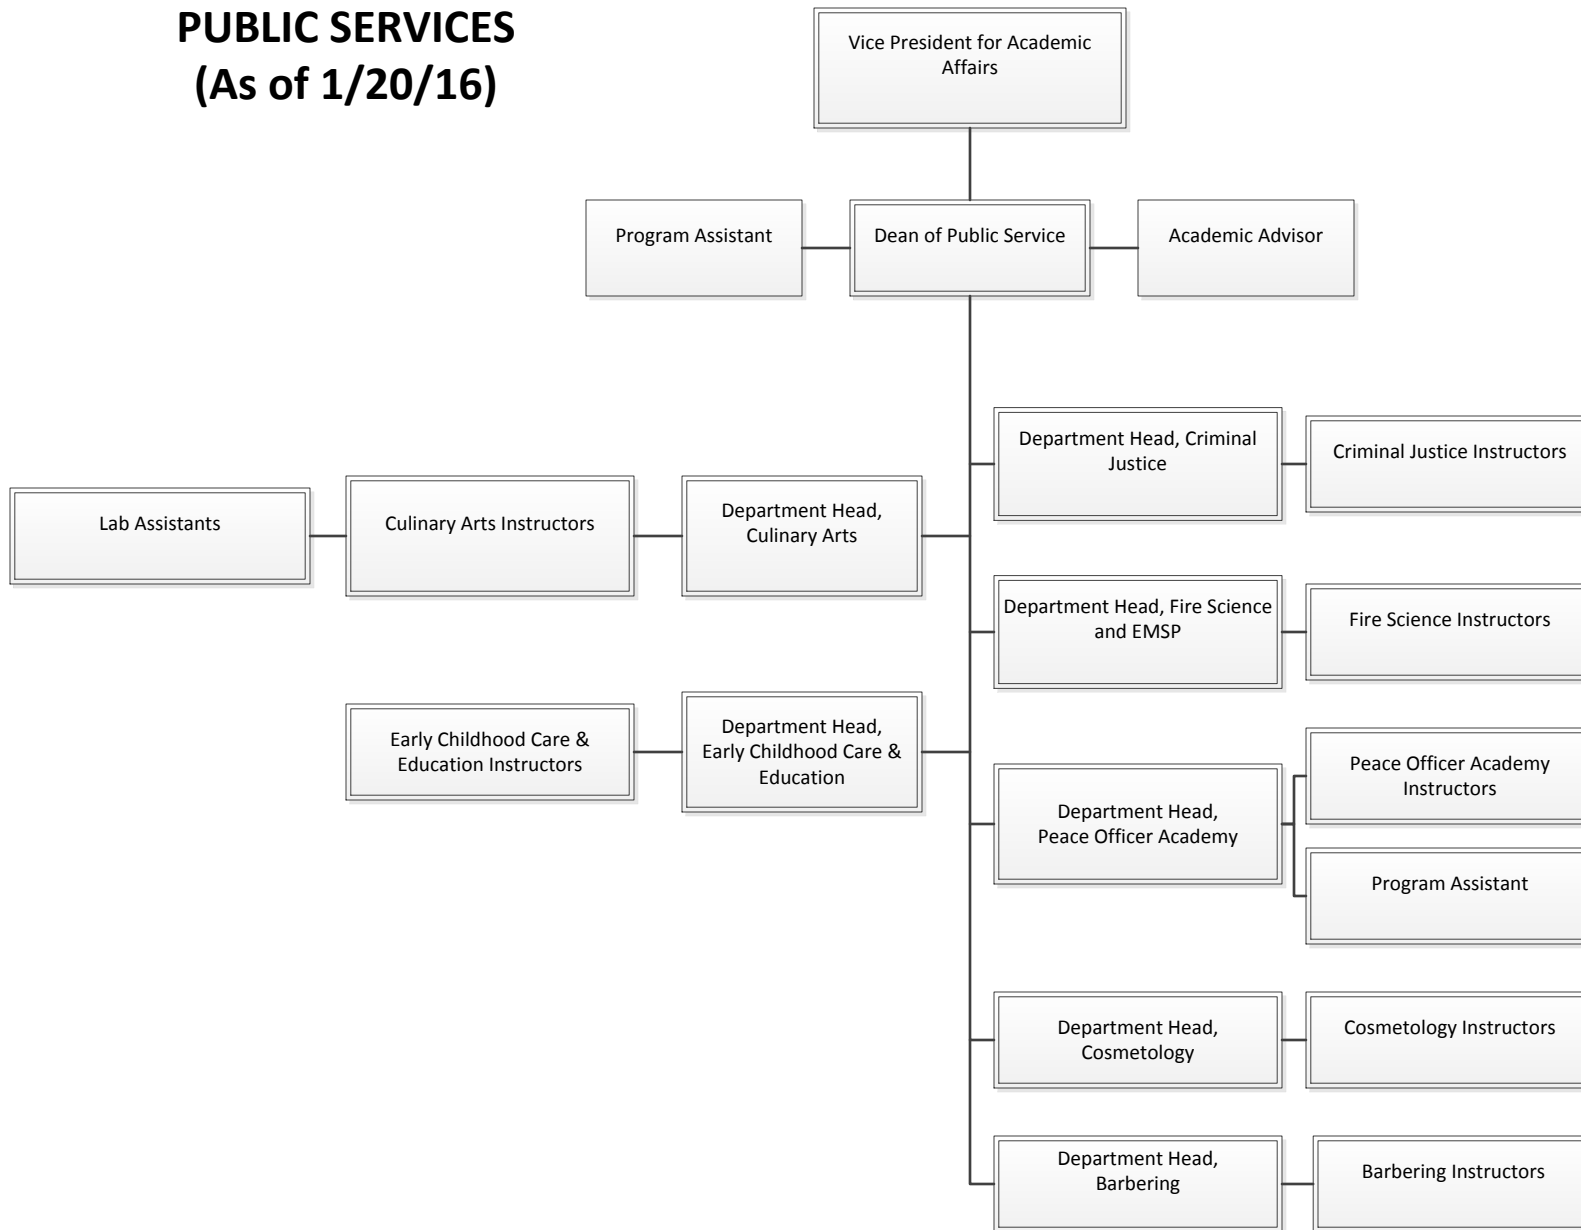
PUBLIC SERVICES
(As of 1/20/16)

Vice President for Academic Affairs

Program Assistant

Dean of Public Service

Academic Advisor

Department Head, Criminal Justice

Criminal Justice Instructors

Lab Assistants

Culinary Arts Instructors

Department Head, Culinary Arts

Department Head, Fire Science and EMSP

Fire Science Instructors

Early Childhood Care & Education Instructors

Department Head, Early Childhood Care & Education

Department Head, Peace Officer Academy

Peace Officer Academy Instructors

Program Assistant

Department Head, Cosmetology

Cosmetology Instructors

Department Head, Barbering

Barbering Instructors